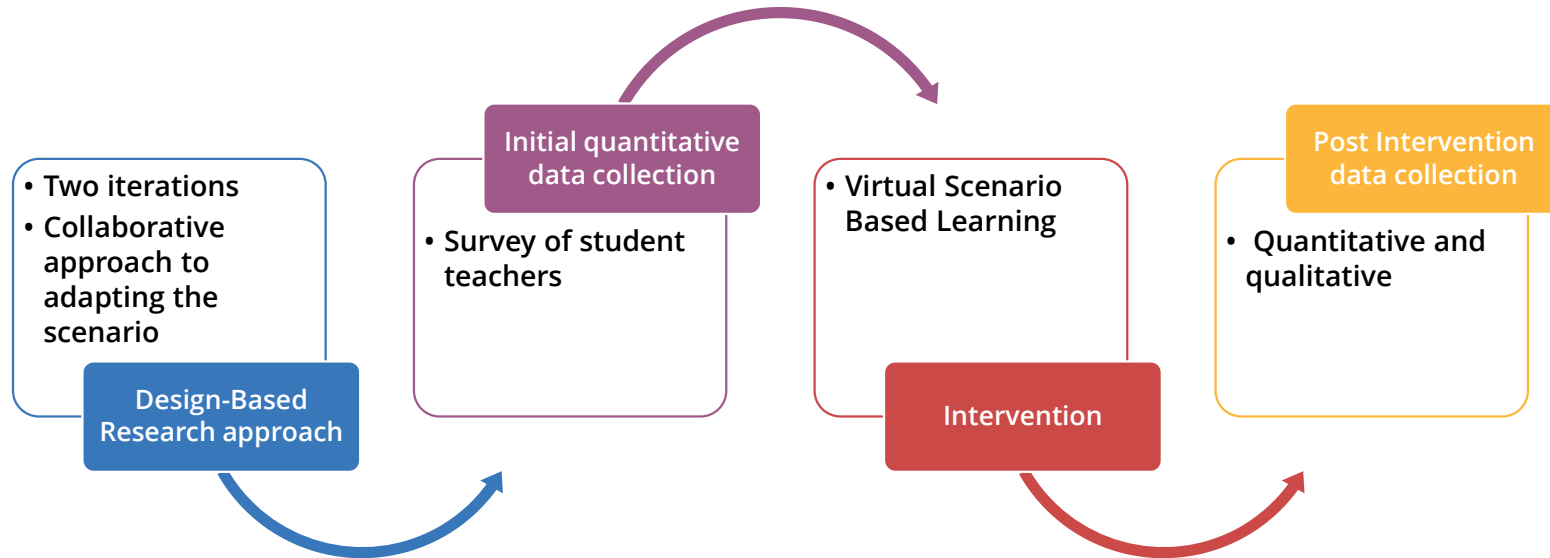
• Two iterations
• Collaborative approach to adapting the scenario

Design-Based Research approach

Initial quantitative data collection

• Survey of student teachers

• Virtual Scenario Based Learning

Intervention

Post Intervention data collection

• Quantitative and qualitative